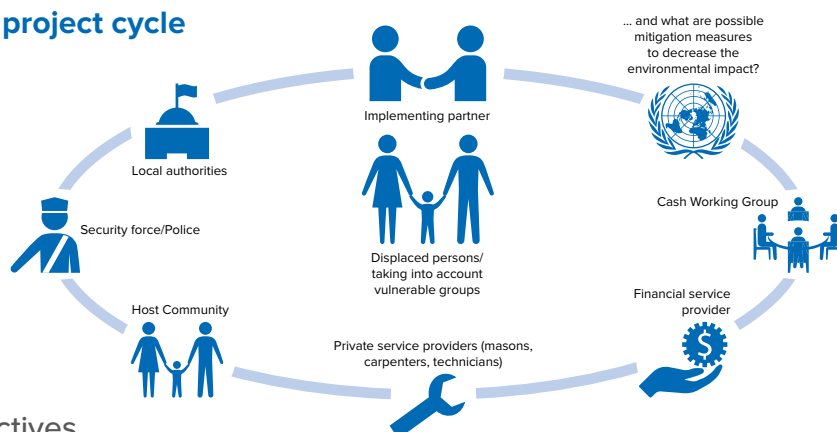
project cycle

... and what are possible mitigation measures to decrease the environmental impact?

Implementing partner

Local authorities

Cash Working Group

Security force/Police

Displaced persons/ taking into account vulnerable groups

Host Community

Financial service provider

Private service providers (masons, carpenters, technicians)

ctives